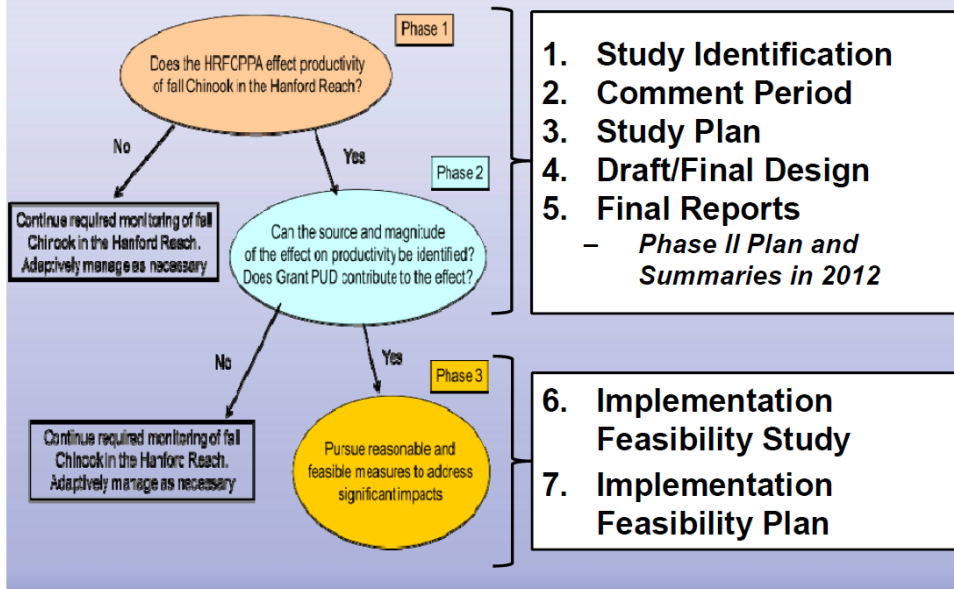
Phase 1

Does the HRFCPPA effect productivity of fall Chinook in the Hanford Reach?

No

Yes

Phase 2

Continue required monitoring of fall Chinook in the Hanford Reach. Adaptively manage as necessary

Can the source and magnitude of the effect on productivity be identified? Does Grant PUD contribute to the effect?

No

Yes

Phase 3

Continue required monitoring of fall Chinook in the Hanforc Reach. Adaptively manage as necessary

Pursue reasonable and feasible measures to address significant impacts

1. Study Identification
2. Comment Period
3. Study Plan
4. Draft/Final Design
5. Final Reports
– *Phase II Plan and Summaries in 2012*

6. Implementation Feasibility Study
7. Implementation Feasibility Plan